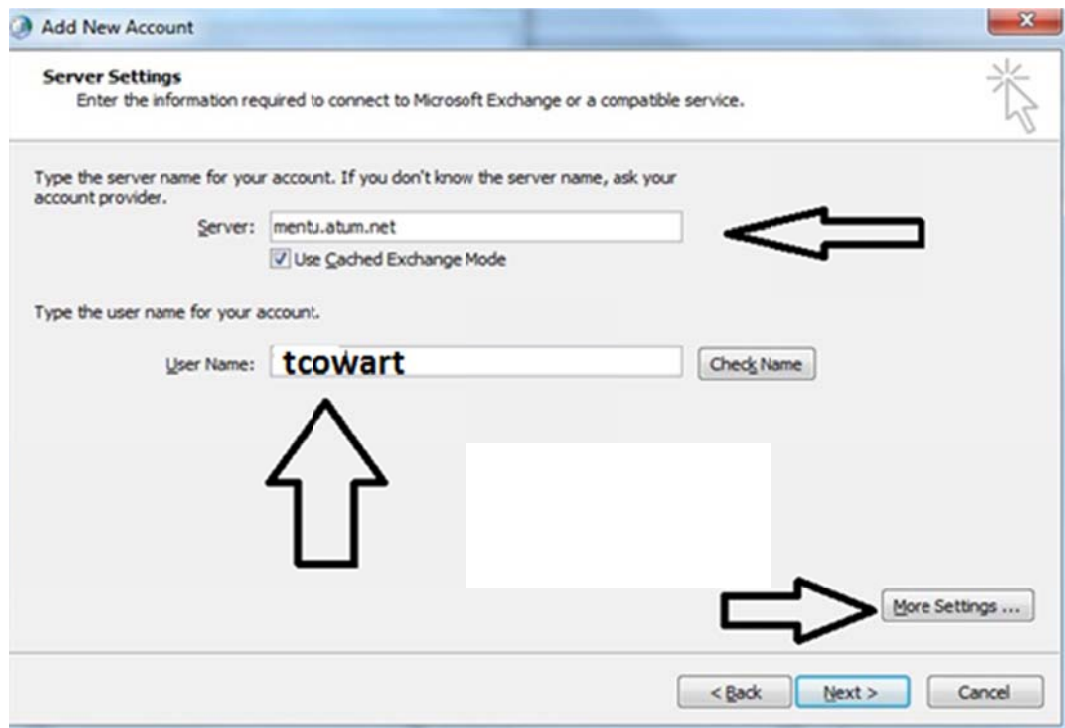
Add New Account

Server Settings
Enter the information required to connect to Microsoft Exchange or a compatible service.

Type the server name for your account. If you don't know the server name, ask your account provider.

Server: mentu.atum.net

Use Cached Exchange Mode

Type the user name for your account.

User Name: tcowart

Check Name

More Settings ...

< Back

Next >

Cancel